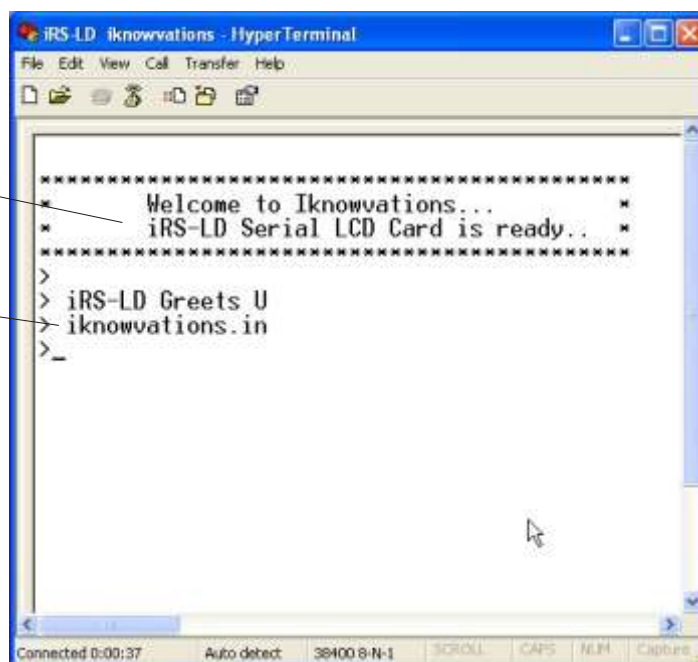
iRS-LD iknowvations - HyperTerminal

File Edit View Call Transfer Help

****************************************
* Welcome to Iknowvations... *
* iRS-LD Serial LCD Card is ready.. *
****************************************
>
> iRS-LD Greets U
> iknowvations.in
>_

Connected 0:00:37 | Auto detect | 38400 8-N-1 | SCROLL | CAPS | NUM | Capture